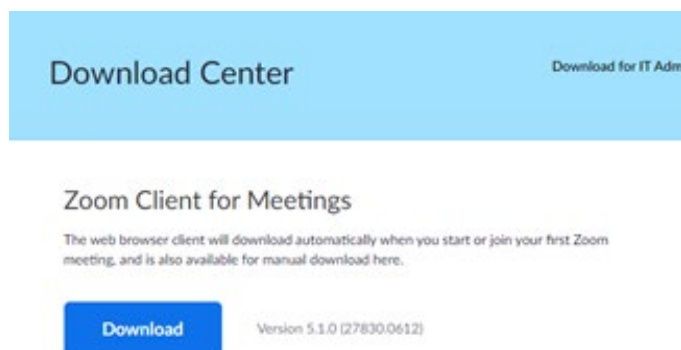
Download Center

Download for IT Adm

Zoom Client for Meetings

The web browser client will download automatically when you start or join your first Zoom meeting, and is also available for manual download here.

Download

Version 5.1.0 (27830.0612)